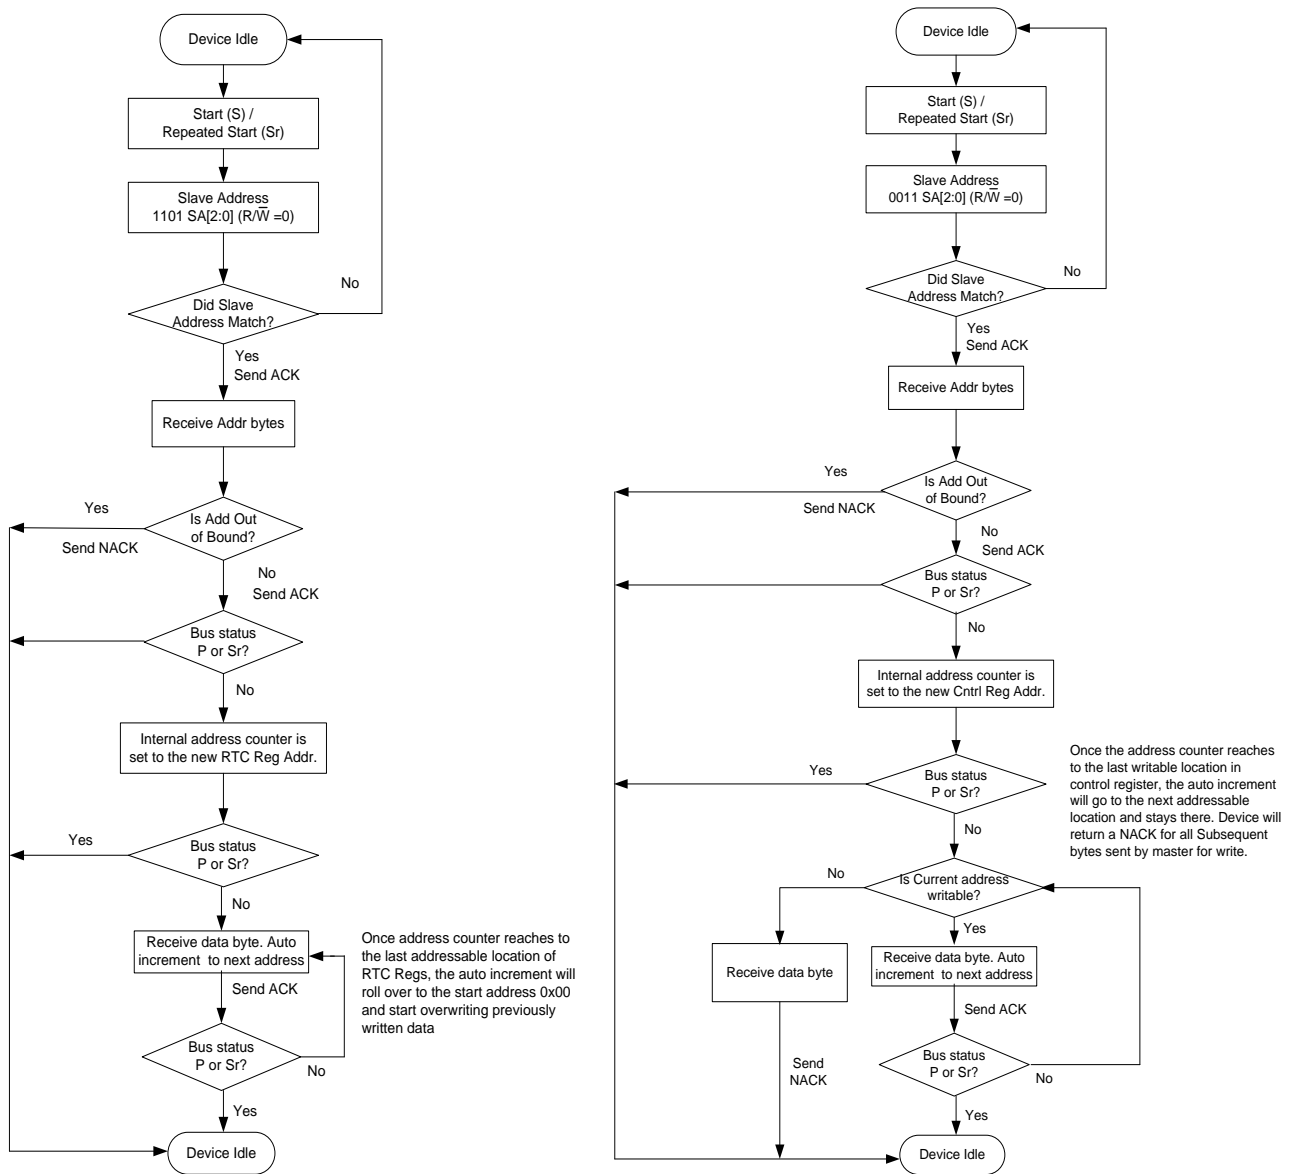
Device Idle

Start (S) / Repeated Start (Sr)

Slave Address 1101 SA[2:0] (R/$\overline{W}$ =0)

No

Did Slave Address Match?

Yes
Send ACK

Receive Addr bytes

Yes

Is Add Out of Bound?

Send NACK

No
Send ACK

Bus status P or Sr?

No

Internal address counter is set to the new RTC Reg Addr.

Yes

Bus status P or Sr?

No

Receive data byte. Auto increment to next address

Once address counter reaches to the last addressable location of RTC Regs, the auto increment will roll over to the start address 0x00 and start overwriting previously written data

Send ACK

Bus status P or Sr?

No

Yes

Device Idle

Device Idle

Start (S) / Repeated Start (Sr)

Slave Address 0011 SA[2:0] (R/$\overline{W}$ =0)

No

Did Slave Address Match?

Yes
Send ACK

Receive Addr bytes

Yes

Is Add Out of Bound?

Send NACK

No
Send ACK

Bus status P or Sr?

No

Internal address counter is set to the new Cntrl Reg Addr.

Once the address counter reaches to the last writable location in control register, the auto increment will go to the next addressable location and stays there. Device will return a NACK for all Subsequent bytes sent by master for write.

Yes

Bus status P or Sr?

No

No

Is Current address writable?

Yes

Receive data byte

Receive data byte. Auto increment to next address

Send ACK

Send NACK

Bus status P or Sr?

No

Yes

Device Idle